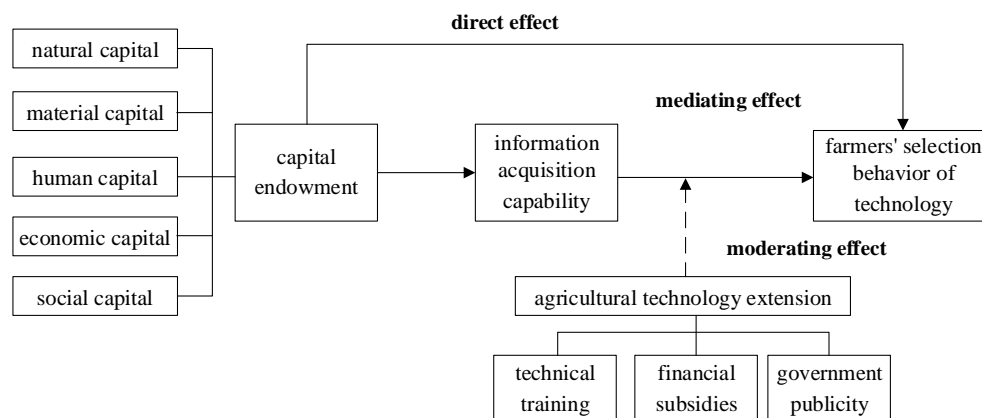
natural capital

material capital

human capital

economic capital

social capital

direct effect

capital endowment

information acquisition capability

mediating effect

farmers' selection behavior of technology

moderating effect

agricultural technology extension

technical training

financial subsidies

government publicity